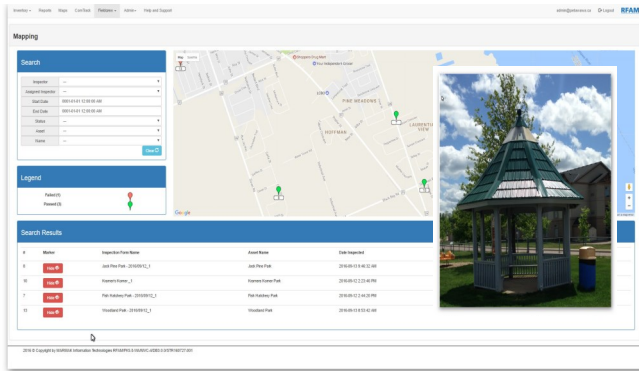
Inventory ▾ Reports Maps Contributed Playgrounds ▾ Admin ▾ Help and Support
admin@webinvest.ca Logout RFAM

Mapping

Search

Inspector ---
Assigned Inspector ---
Start Date 0001-01-01 12:00:00 AM
End Date 0001-01-01 12:00:00 AM
Status ---
Asset ---
Name ---

Clear

Legend

Failed (1)
Passed (3)

Map Satellite

PINE MEADOWS
LAURENTIDE VIEW
HOFFMAN

Google

Search Results

| # | Marker | Inspection Form Name | Asset Name | Date Inspected |
|---|---|---|---|---|
| 9 | Hide | Jack Pine Park - 2018/09/12_1 | Jack Pine Park | 2018-09-13 8:46:32 AM |
| 10 | Hide | Kramers Korner_1 | Kramers Korner Park | 2018-09-12 2:33:46 PM |
| 7 | Hide | Park Hutchery Park - 2018/09/12_1 | Park Hutchery Park | 2018-09-12 2:44:29 PM |
| 11 | Hide | Woodland Park - 2018/09/12_1 | Woodland Park | 2018-09-13 8:53:42 AM |

2018 © Copyright by WorkWeb Information Technologies RFAM/PKS.9.180918.1.8DE3.0.97FR19872T2801